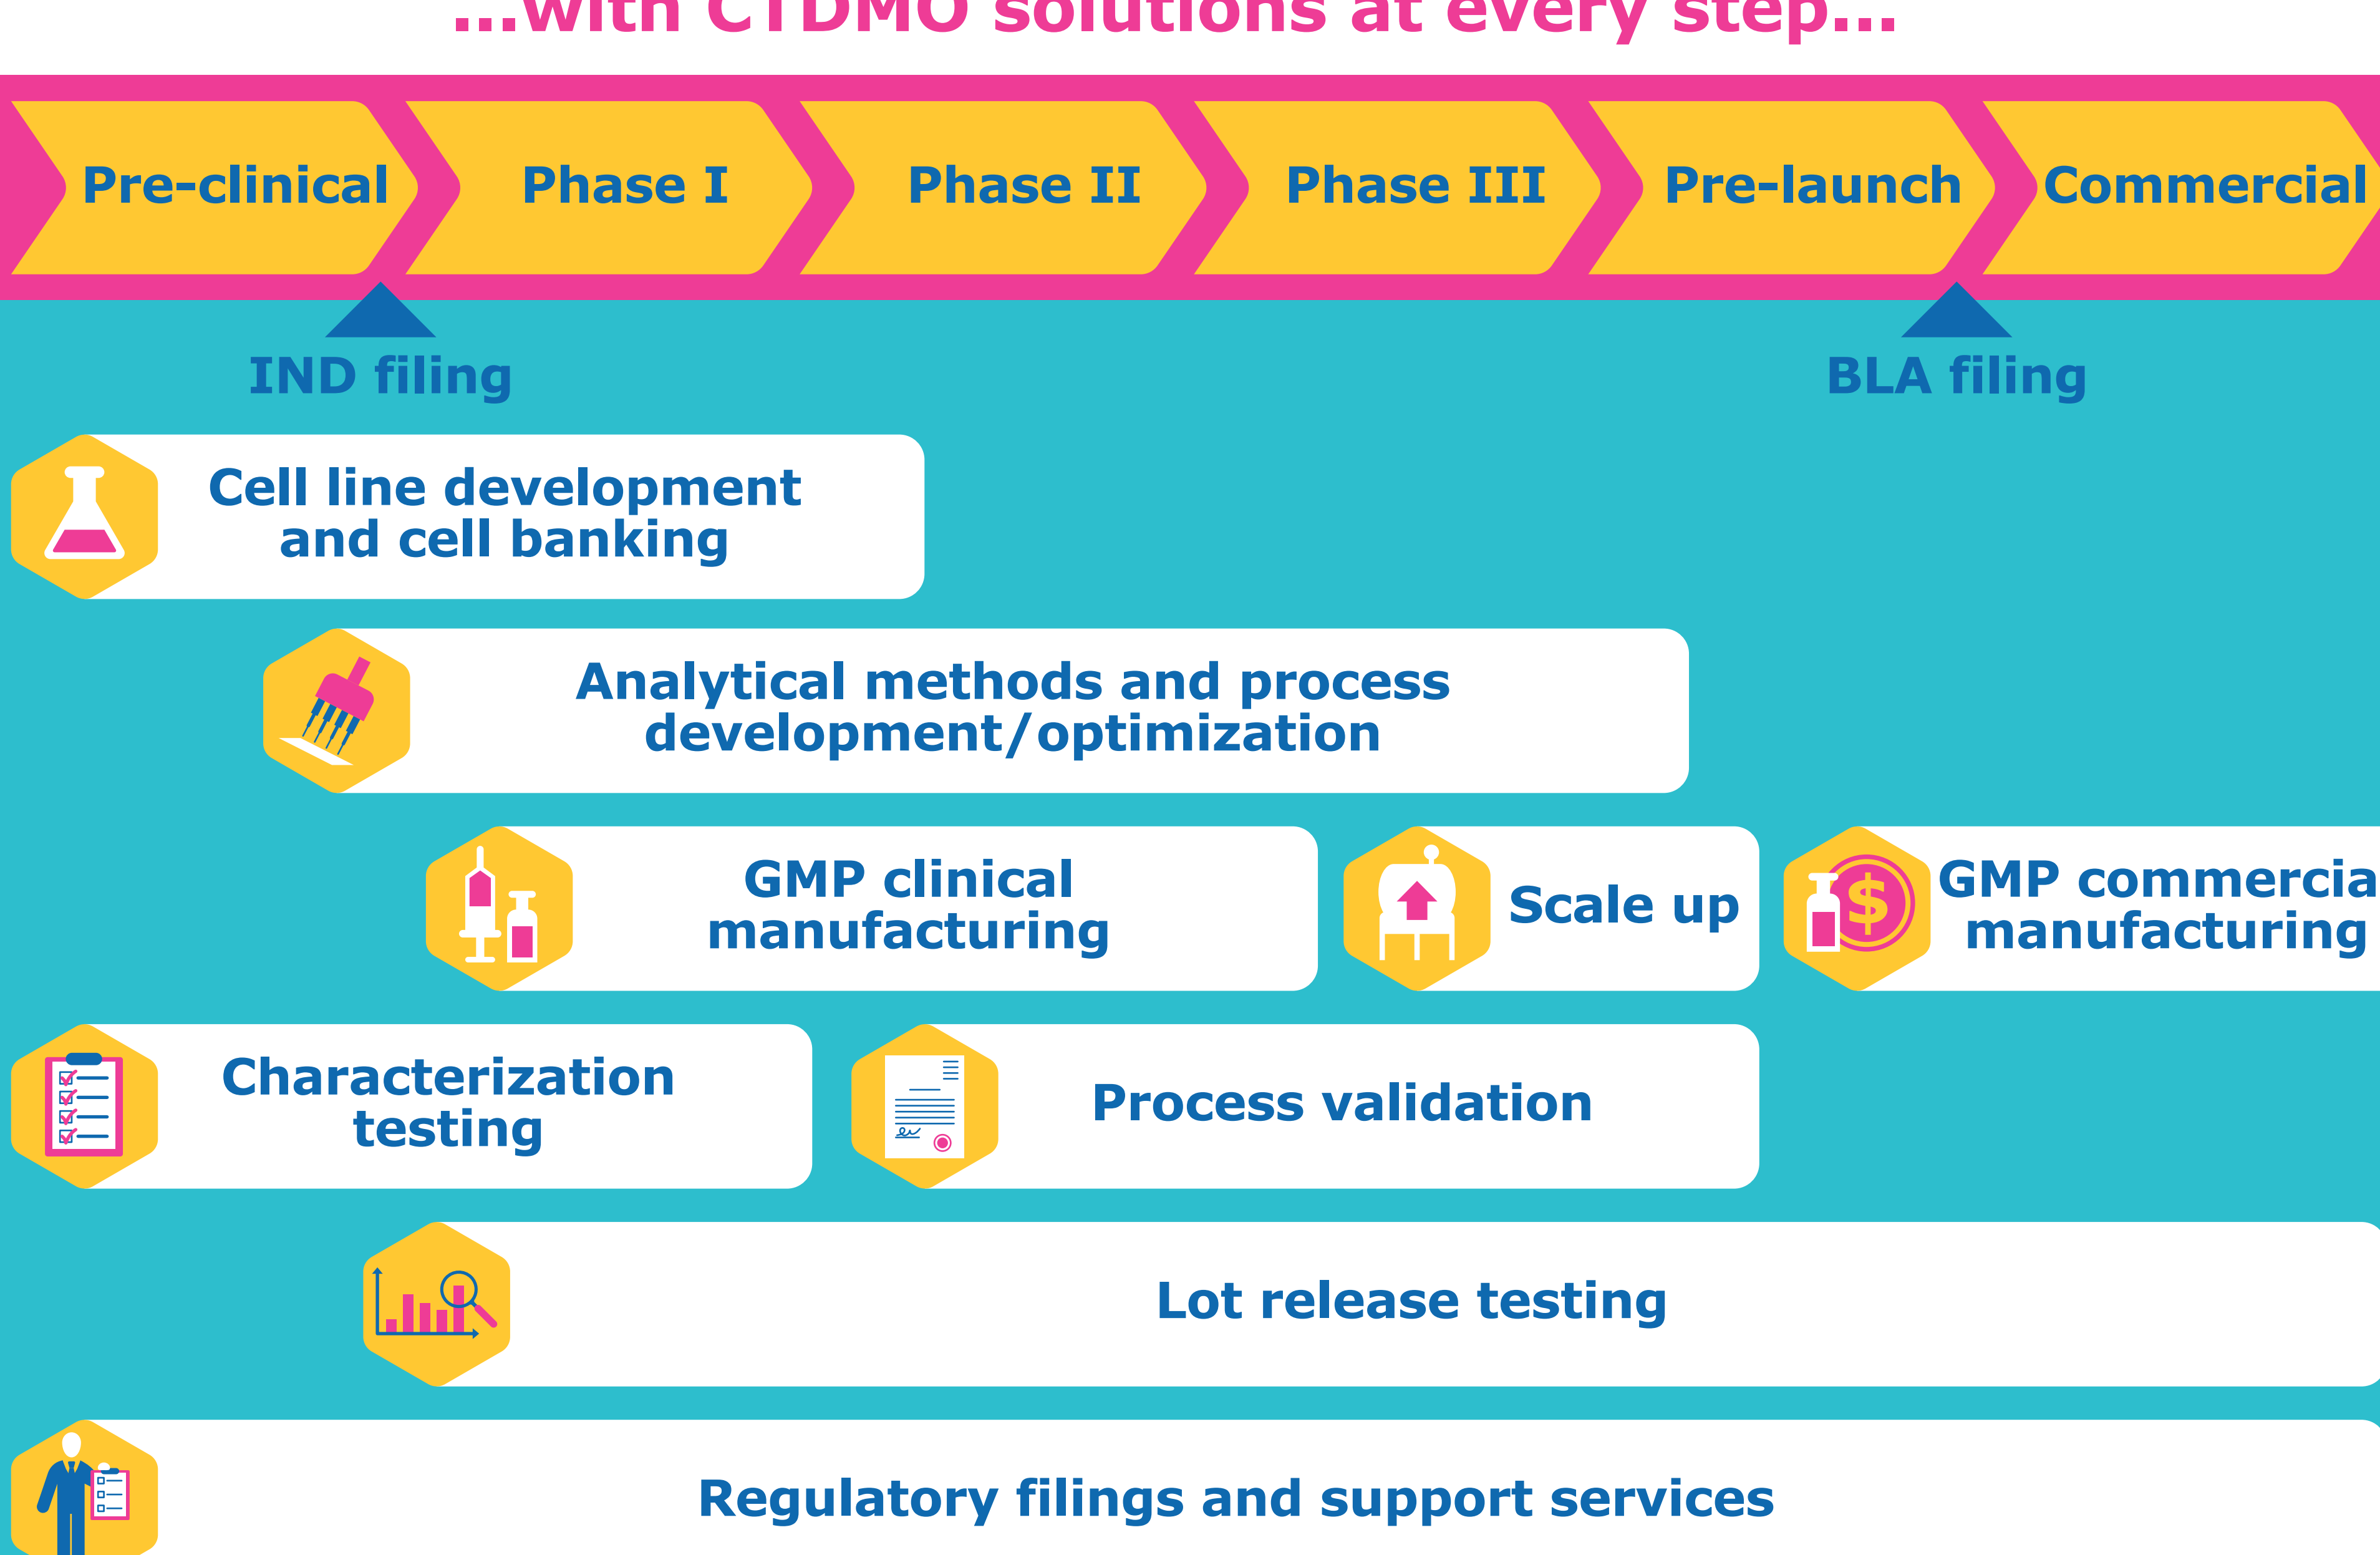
...with CTDMO solutions at every step...

Pre-clinical
Phase I
Phase II
Phase III
Pre-launch
Commercial

IND filing
BLA filing

Cell line development and cell banking

Analytical methods and process development/optimization

GMP clinical manufacturing

Scale up

GMP commercia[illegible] manufacturing

Characterization testing

Process validation

Lot release testing

Regulatory filings and support services